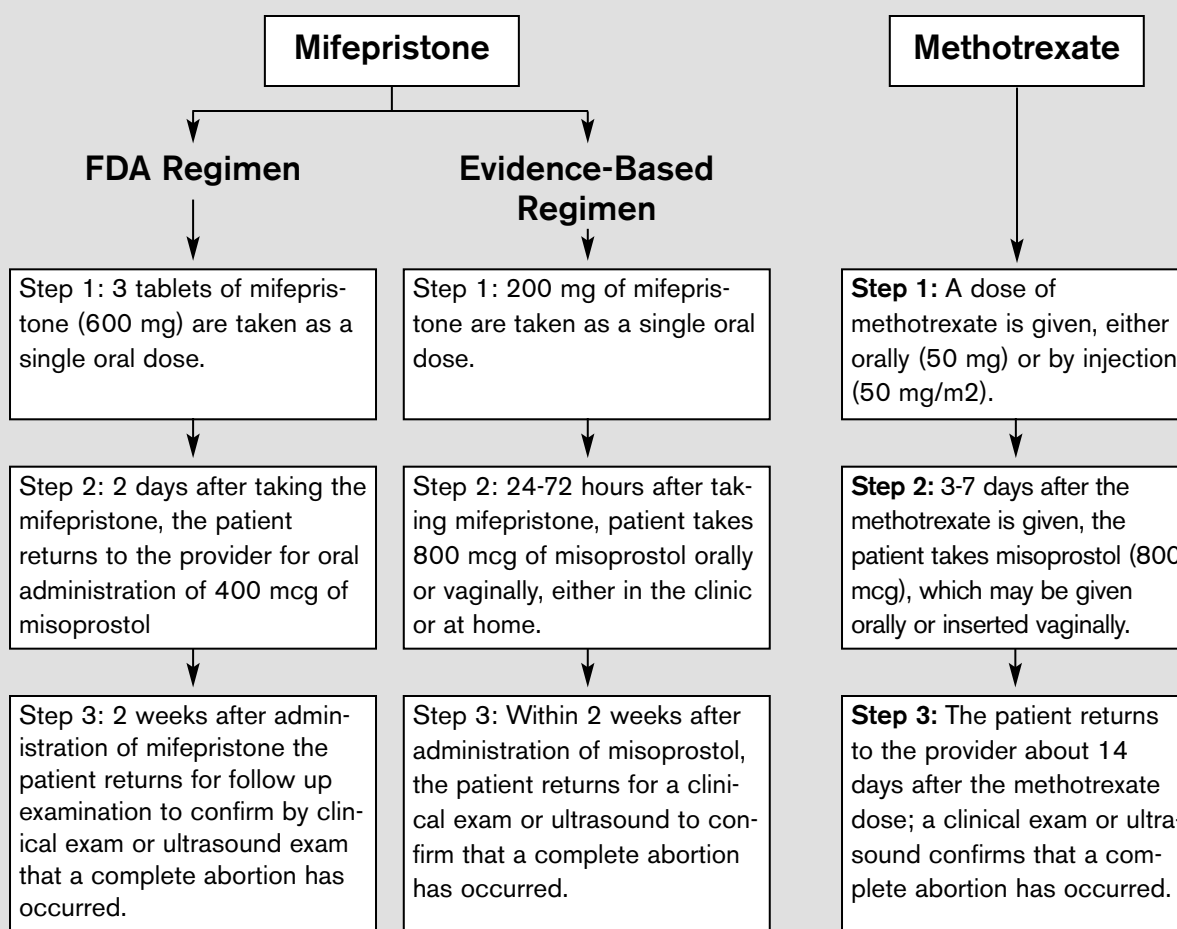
Mifepristone

FDA Regimen

Step 1: 3 tablets of mifepristone (600 mg) are taken as a single oral dose.

Step 2: 2 days after taking the mifepristone, the patient returns to the provider for oral administration of 400 mcg of misoprostol

Step 3: 2 weeks after administration of mifepristone the patient returns for follow up examination to confirm by clinical exam or ultrasound exam that a complete abortion has occurred.

Evidence-Based Regimen

Step 1: 200 mg of mifepristone are taken as a single oral dose.

Step 2: 24-72 hours after taking mifepristone, patient takes 800 mcg of misoprostol orally or vaginally, either in the clinic or at home.

Step 3: Within 2 weeks after administration of misoprostol, the patient returns for a clinical exam or ultrasound to confirm that a complete abortion has occurred.

Methotrexate

Step 1: A dose of methotrexate is given, either orally (50 mg) or by injection (50 mg/m2).

Step 2: 3-7 days after the methotrexate is given, the patient takes misoprostol (800 mcg), which may be given orally or inserted vaginally.

Step 3: The patient returns to the provider about 14 days after the methotrexate dose; a clinical exam or ultrasound confirms that a complete abortion has occurred.